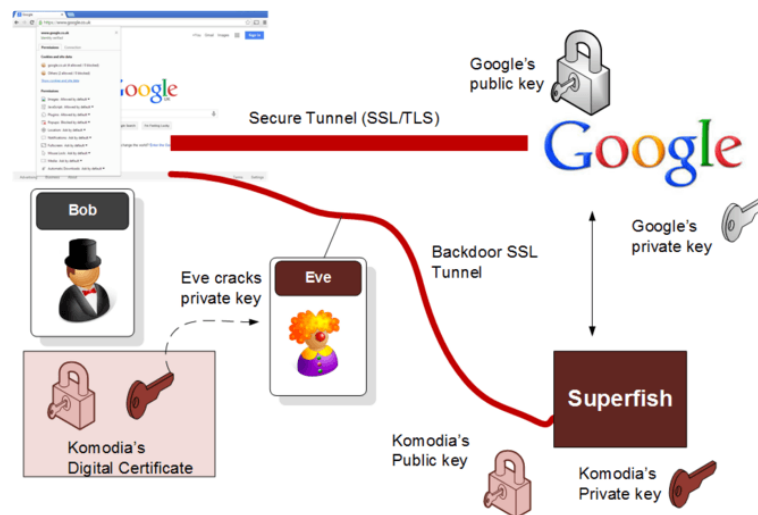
Google's public key

Secure Tunnel (SSL/TLS)

Google

Google's private key

Bob

Eve cracks private key

Eve

Backdoor SSL Tunnel

Superfish

Komodia's Digital Certificate

Komodia's Public key

Komodia's Private key